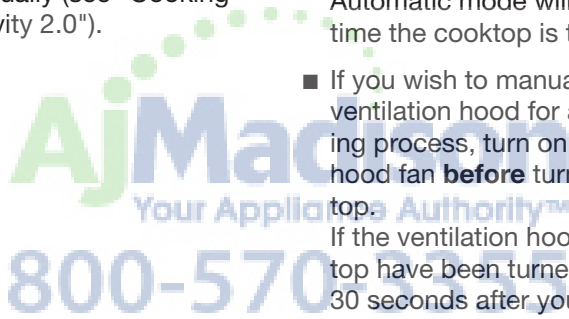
ually (see "Cooking
vity 2.0").

Automatic mode wi
time the cooktop is t

■ If you wish to manua
ventilation hood for a
ing process, turn on
hood fan **before** turn
top.
If the ventilation hoo
top have been turne
30 seconds after you

AjMadison
Your Appliance Authority™
800-570-3355